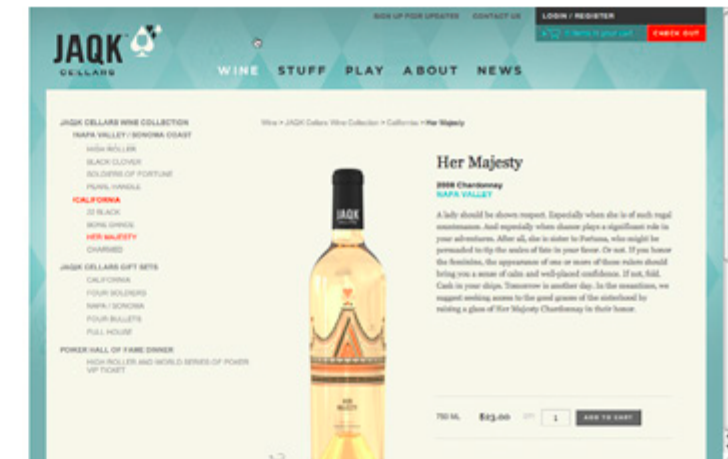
SIGN UP FOR UPDATES   CONTACT US   LOGIN / REGISTER

0 item(s) in your cart   CHECK OUT

JAQK CELLARS

WINE   STUFF   PLAY   ABOUT   NEWS

JAQK CELLARS WINE COLLECTION
NAPA VALLEY / SONOMA COAST
HIGH ROLLER
BLACK CLOVER
SOLDIERS OF FORTUNE
PEARL HANDLE
CALIFORNIA
22 BLACK
BONE DANCE
HER MAJESTY
CHARMED
JAQK CELLARS GIFT SETS
CALIFORNIA
FOUR SOLDIERS
NAPA / SONOMA
FOUR BULLETS
FULL HOUSE
POKER HALL OF FAME DINNER
HIGH ROLLER AND WORLD SERIES OF POKER VIP TICKET

Wine > JAQK Cellars Wine Collection > California > Her Majesty

Her Majesty

2009 Chardonnay
NAPA VALLEY

A lady should be shown respect. Especially when she is of such regal countenance. And especially when chance plays a significant role in your adventures. After all, she is sister to Fortuna, who might be persuaded to tip the scales of fate in your favor. Or not. If you honor the feminine, the appearance of one or more of these rulers should bring you a sense of calm and well-placed confidence. If not, fold. Cash in your chips. Tomorrow is another day. In the meantime, we suggest seeking access to the good graces of the sisterhood by raising a glass of Her Majesty Chardonnay in their honor.

JAQK

HER MAJESTY

750 ML   $23.00   QTY 1   ADD TO CART